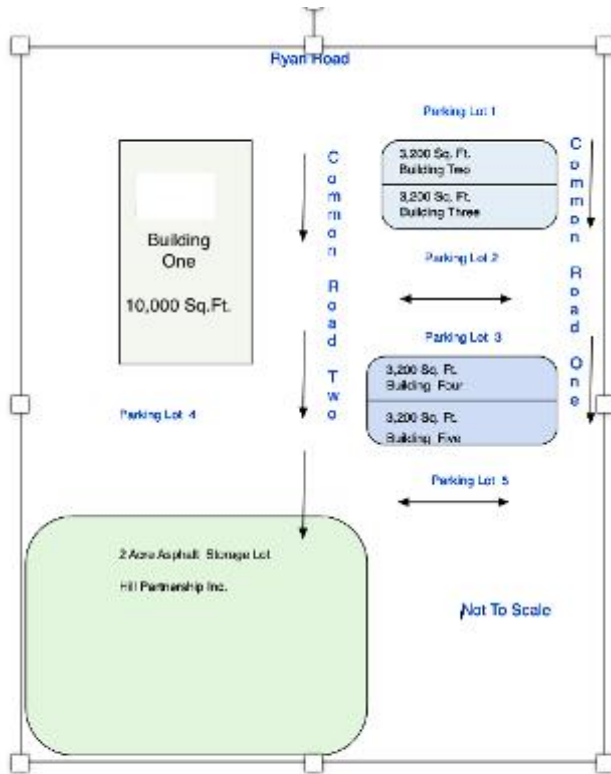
Ryan Road

Parking Lot 1

Building One

10,000 Sq.Ft.

Common Road Two

3,200 Sq. Ft. Building Two

3,200 Sq. Ft. Building Three

Common Road One

Parking Lot 2

Parking Lot 3

3,200 Sq. Ft. Building Four

3,200 Sq. Ft. Building Five

Parking Lot 4

Parking Lot 5

2 Acre Asphalt Storage Lot

Hill Partnership Inc.

Not To Scale